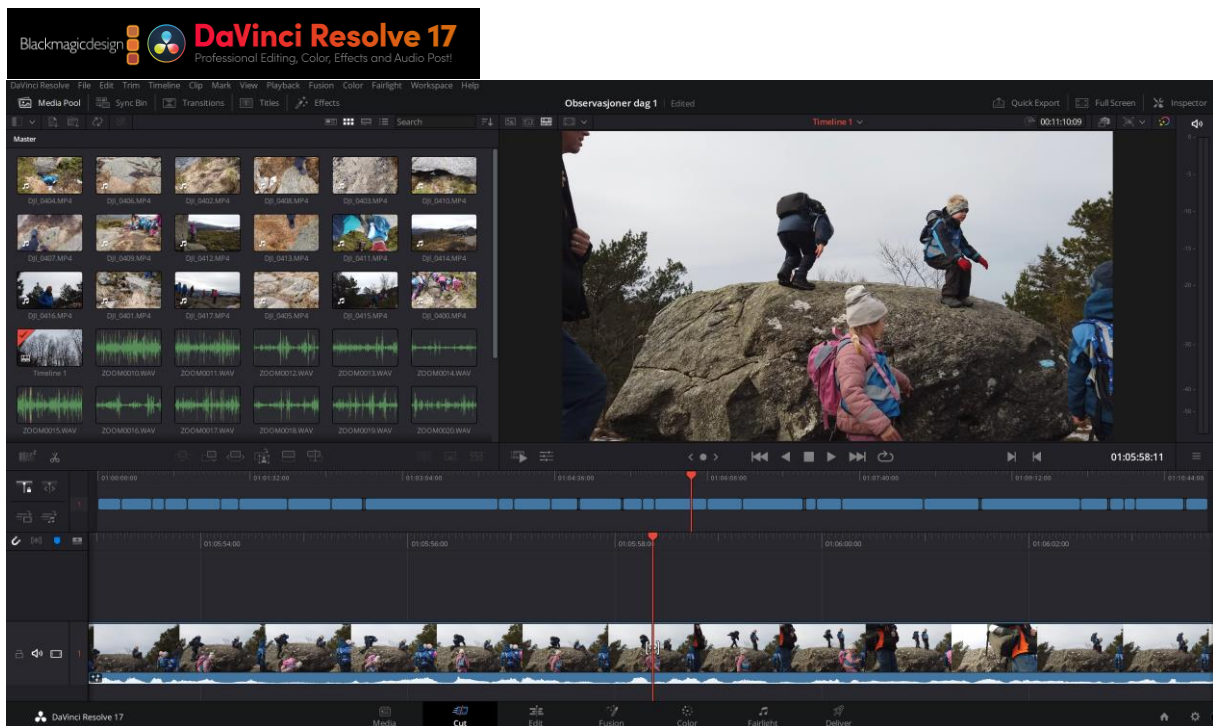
Blackmagicdesign DaVinci Resolve 17
Professional Editing, Color, Effects and Audio Post!

DaVinci Resolve File Edit Trim Timeline Clip Mark View Playback Fusion Color Fairlight Workspace Help

Media Pool Sync Bin Transitions Titles Effects

Observasjoner dag 1 Edited

Quick Export Full Screen Inspector

Search

Timeline 1

00:11:10:09

Master

DJI_0404.MP4 DJI_0406.MP4 DJI_0402.MP4 DJI_0408.MP4 DJI_0403.MP4 DJI_0410.MP4
DJI_0407.MP4 DJI_0409.MP4 DJI_0412.MP4 DJI_0413.MP4 DJI_0411.MP4 DJI_0414.MP4
DJI_0416.MP4 DJI_0401.MP4 DJI_0417.MP4 DJI_0405.MP4 DJI_0415.MP4 DJI_0400.MP4
Timeline 1 ZOOM0010.WAV ZOOM0011.WAV ZOOM0012.WAV ZOOM0013.WAV ZOOM0014.WAV
ZOOM0015.WAV ZOOM0016.WAV ZOOM0017.WAV ZOOM0018.WAV ZOOM0019.WAV ZOOM0020.WAV

01:05:58:11

01:00:00:00 01:01:32:00 01:03:04:00 01:04:36:00 01:06:08:00 01:07:40:00 01:09:12:00 01:10:44:00

01:05:54:00 01:05:56:00 01:05:58:00 01:06:00:00 01:06:02:00

DaVinci Resolve 17

Media Cut Edit Fusion Color Fairlight Deliver